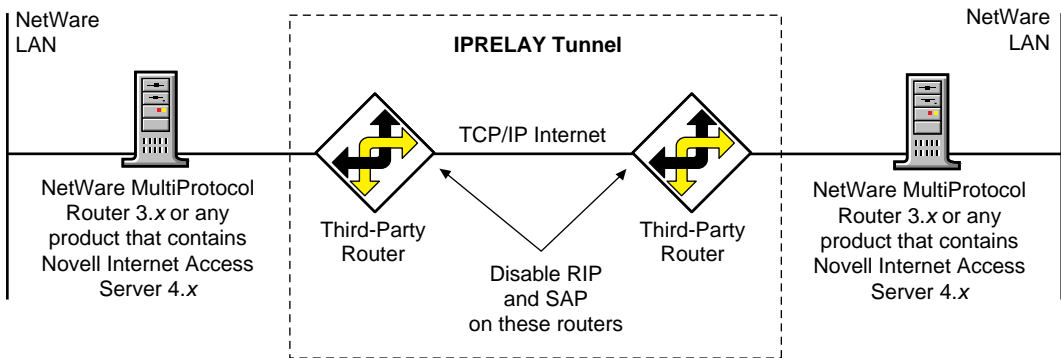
NetWare LAN

IPRELAY Tunnel

NetWare LAN

TCP/IP Internet

NetWare MultiProtocol Router 3.*x* or any product that contains Novell Internet Access Server 4.*x*

Third-Party Router

Third-Party Router

NetWare MultiProtocol Router 3.*x* or any product that contains Novell Internet Access Server 4.*x*

Disable RIP and SAP on these routers